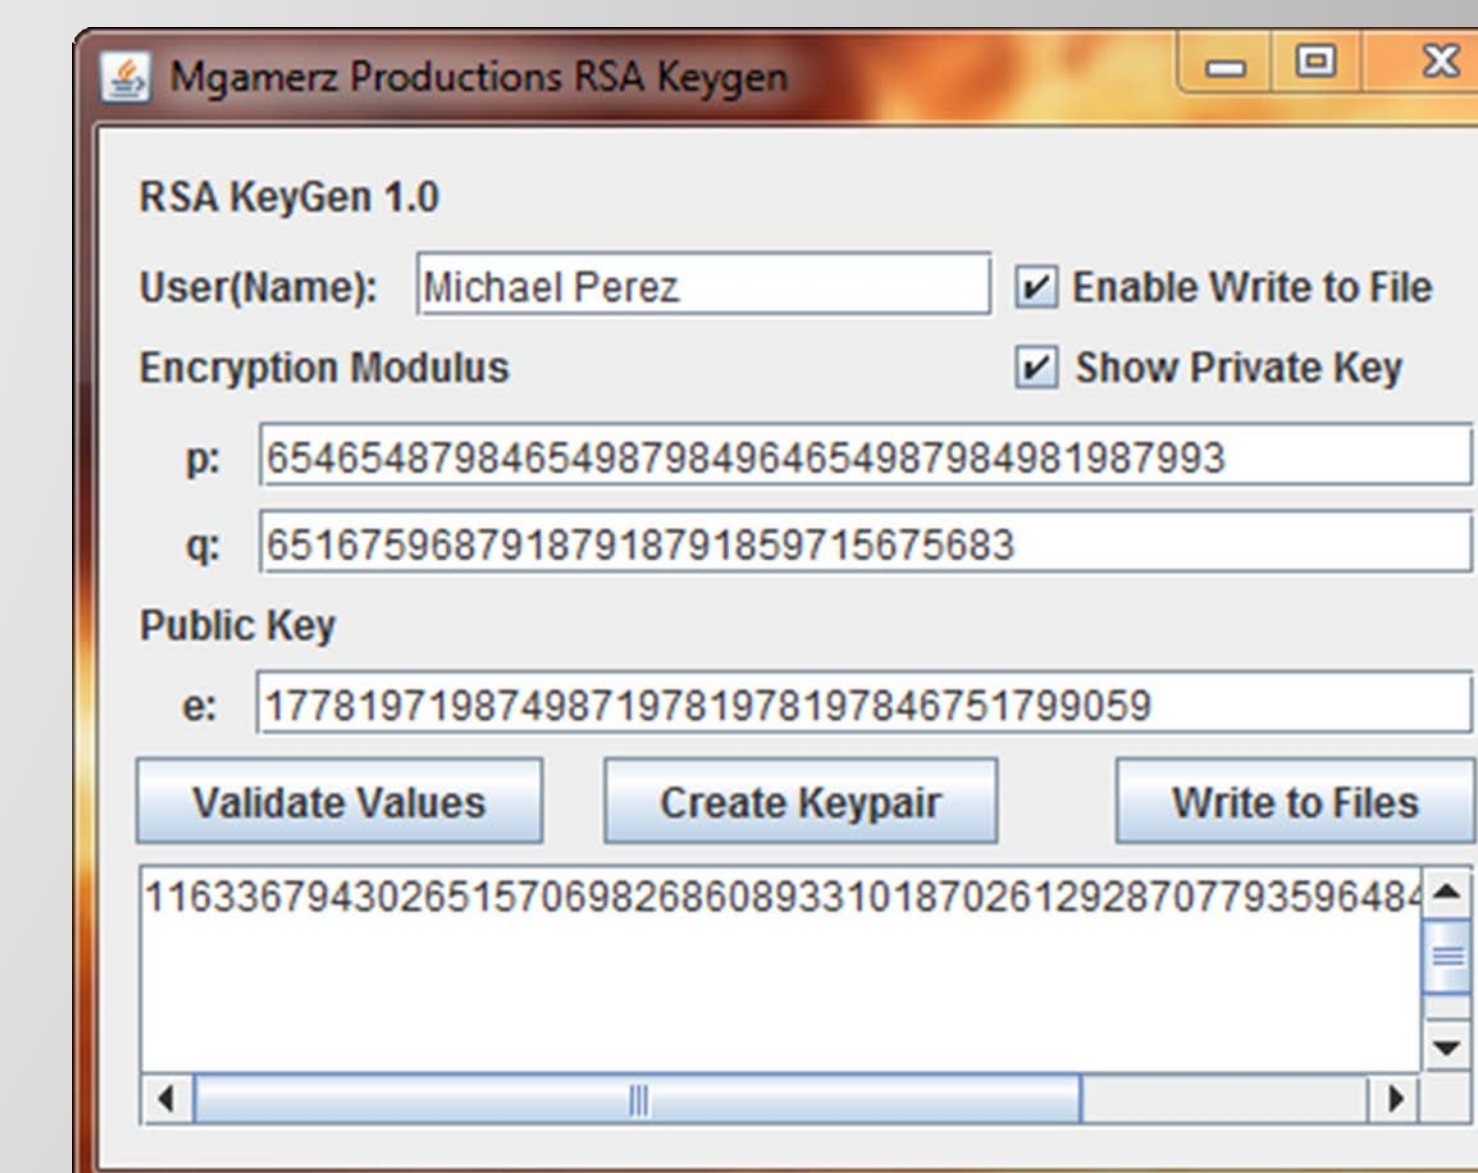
Mgamerz Productions RSA Keygen

RSA KeyGen 1.0

User(Name): Michael Perez

Enable Write to File

Encryption Modulus

Show Private Key

p: 6546548798465498798496465498798498198799 3

q: 651675968791879187918597156756 83

Public Key

e: 177819719874987197819781978467517990 59

Validate Values

Create Keypair

Write to Files

11633679430265157069826860893310187026129287077935964 8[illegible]